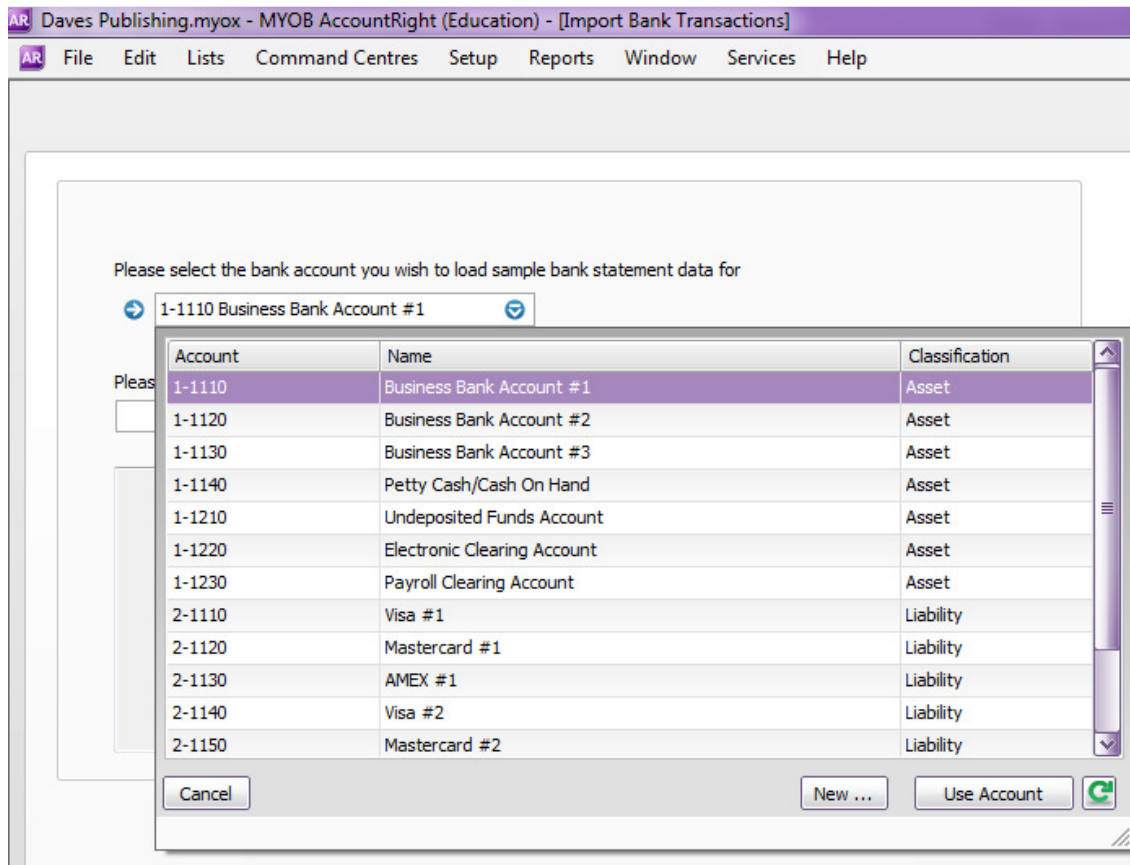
AR Daves Publishing.myox - MYOB AccountRight (Education) - [Import Bank Transactions]

AR File Edit Lists Command Centres Setup Reports Window Services Help

Please select the bank account you wish to load sample bank statement data for

1-1110 Business Bank Account #1

Pleas

| Account | Name | Classification |
|---|---|---|
| 1-1110 | Business Bank Account #1 | Asset |
| 1-1120 | Business Bank Account #2 | Asset |
| 1-1130 | Business Bank Account #3 | Asset |
| 1-1140 | Petty Cash/Cash On Hand | Asset |
| 1-1210 | Undeposited Funds Account | Asset |
| 1-1220 | Electronic Clearing Account | Asset |
| 1-1230 | Payroll Clearing Account | Asset |
| 2-1110 | Visa #1 | Liability |
| 2-1120 | Mastercard #1 | Liability |
| 2-1130 | AMEX #1 | Liability |
| 2-1140 | Visa #2 | Liability |
| 2-1150 | Mastercard #2 | Liability |

Cancel New ... Use Account